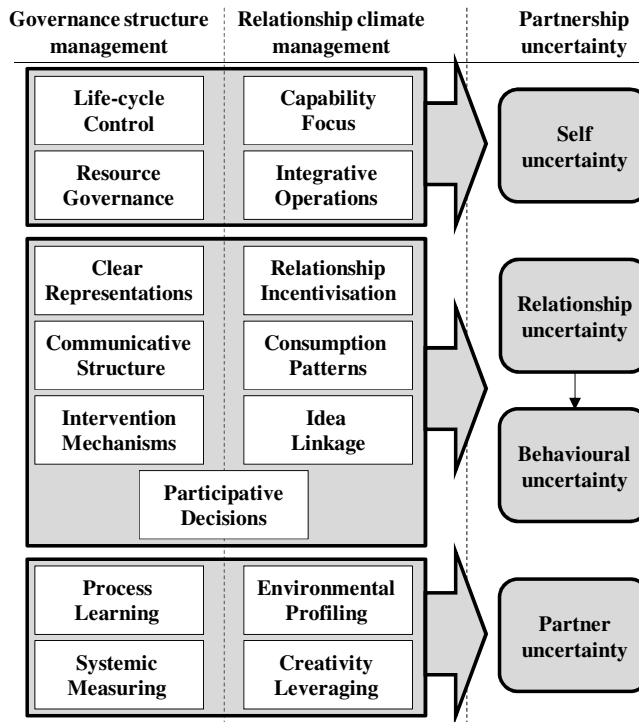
Governance structure management

Relationship climate management

Partnership uncertainty

Life-cycle Control

Capability Focus

Resource Governance

Integrative Operations

Self uncertainty

Clear Representations

Relationship Incentivisation

Communicative Structure

Consumption Patterns

Intervention Mechanisms

Idea Linkage

Participative Decisions

Relationship uncertainty

Behavioural uncertainty

Process Learning

Environmental Profiling

Systemic Measuring

Creativity Leveraging

Partner uncertainty